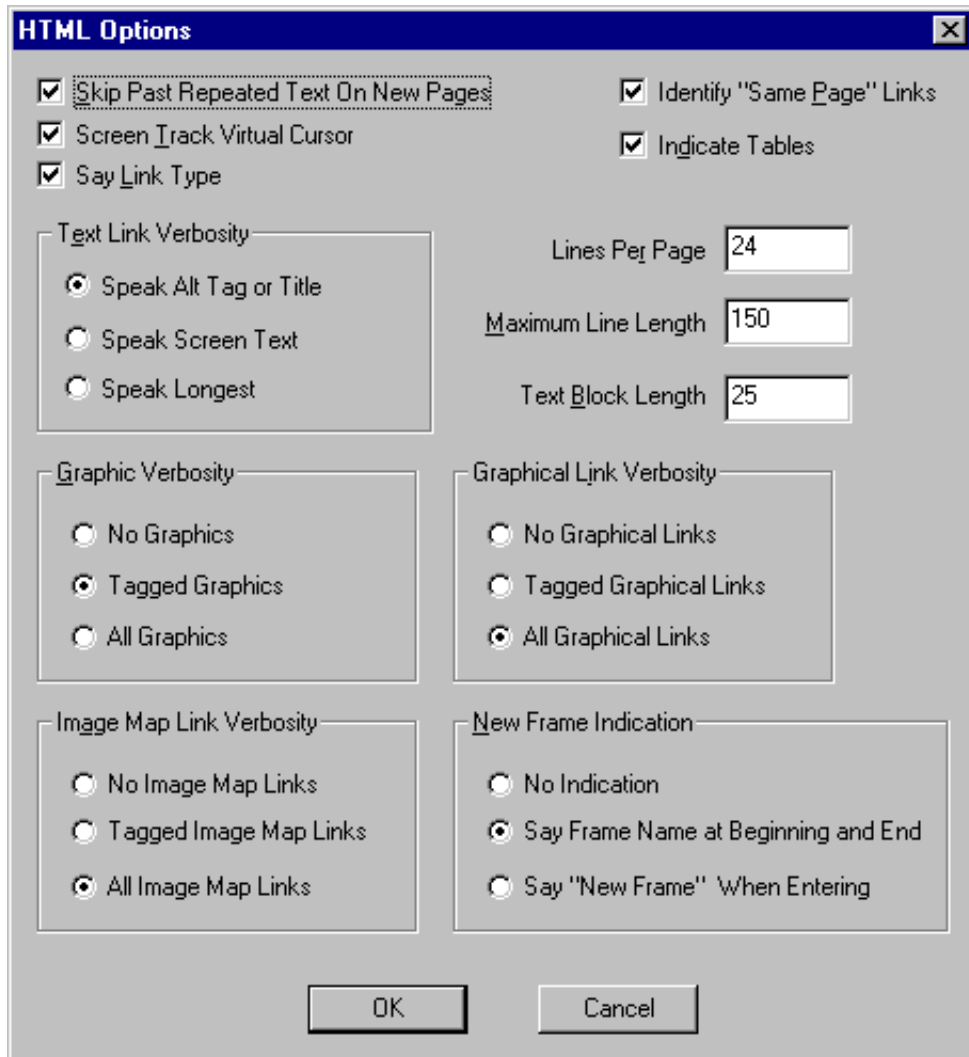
HTML Options

Skip Past Repeated Text On New Pages
Screen Track Virtual Cursor
Say Link Type

Identify "Same Page" Links
Indicate Tables

Text Link Verbosity
Speak Alt Tag or Title
Speak Screen Text
Speak Longest

Lines Per Page 24
Maximum Line Length 150
Text Block Length 25

Graphic Verbosity
No Graphics
Tagged Graphics
All Graphics

Graphical Link Verbosity
No Graphical Links
Tagged Graphical Links
All Graphical Links

Image Map Link Verbosity
No Image Map Links
Tagged Image Map Links
All Image Map Links

New Frame Indication
No Indication
Say Frame Name at Beginning and End
Say "New Frame" When Entering

OK
Cancel